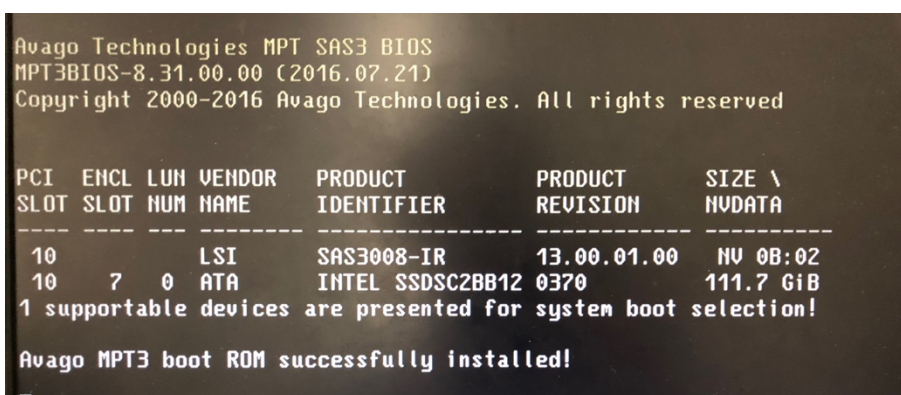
Avago Technologies MPT SAS3 BIOS
MPT3BIOS-8.31.00.00 (2016.07.21)
Copyright 2000-2016 Avago Technologies. All rights reserved

| PCI SLOT | ENCL SLOT | LUN NUM | VENDOR NAME | PRODUCT IDENTIFIER | PRODUCT REVISION | SIZE \ NVDATA |
|---|---|---|---|---|---|---|
| 10 | | | LSI | SAS3008-IR | 13.00.01.00 | NV 0B:02 |
| 10 | 7 | 0 | ATA | INTEL SSDSC2BB12 | 0370 | 111.7 GiB |

1 supportable devices are presented for system boot selection!

Avago MPT3 boot ROM successfully installed!